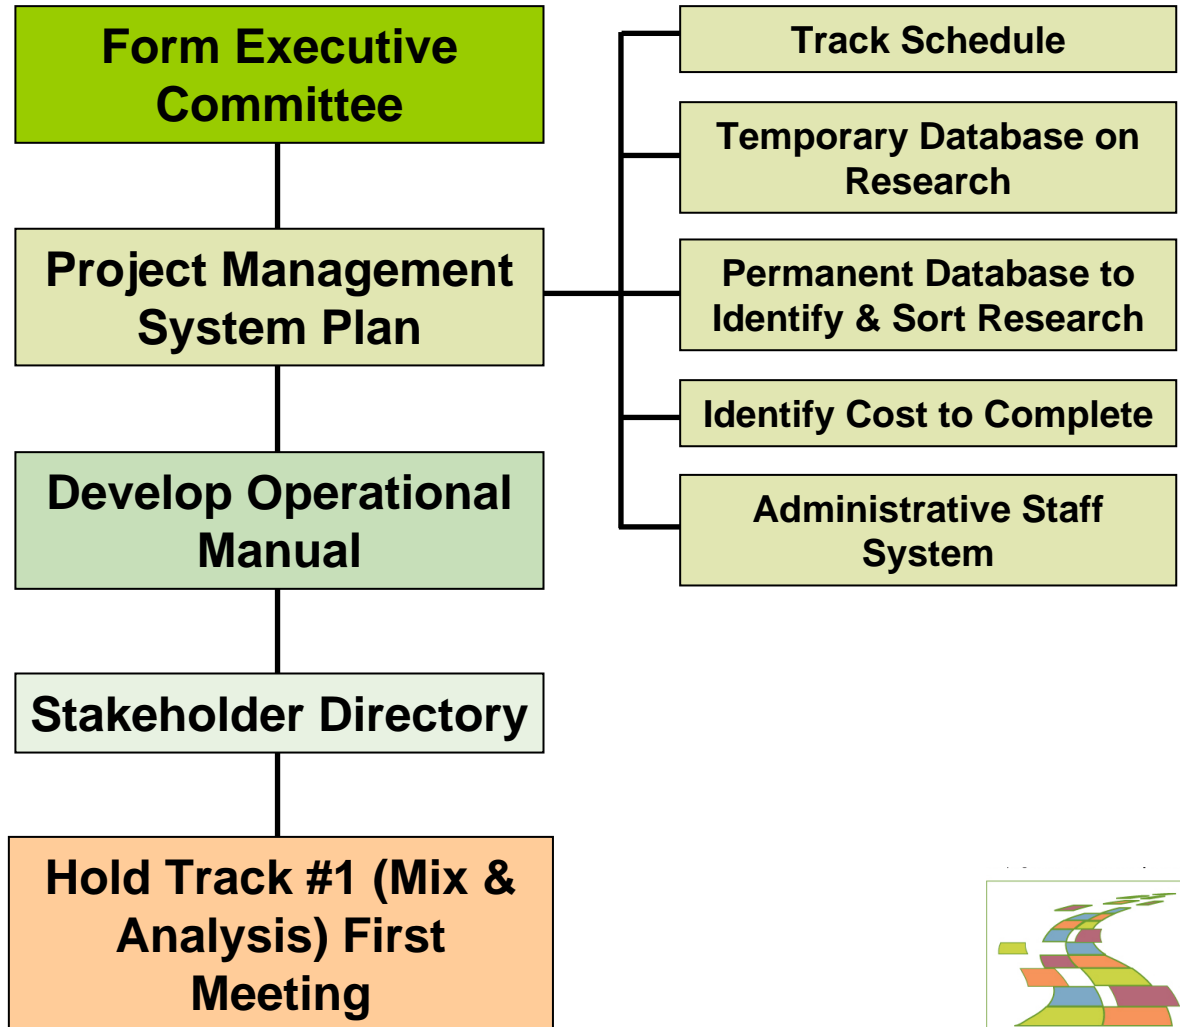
Form Executive Committee

Project Management System Plan

Develop Operational Manual

Stakeholder Directory

Hold Track #1 (Mix & Analysis) First Meeting

Track Schedule

Temporary Database on Research

Permanent Database to Identify & Sort Research

Identify Cost to Complete

Administrative Staff System